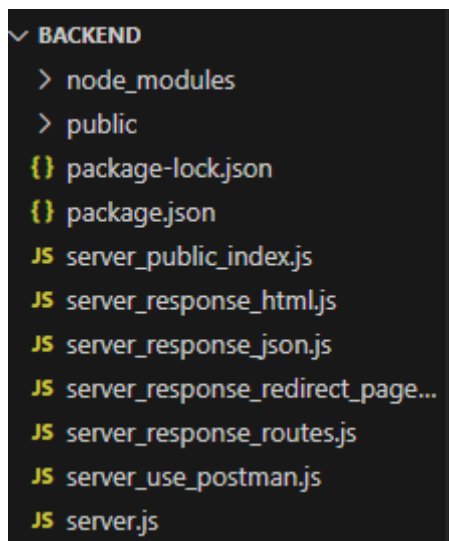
BACKEND
node_modules
public
{} package-lock.json
{} package.json
JS server_public_index.js
JS server_response_html.js
JS server_response_json.js
JS server_response_redirect_page...
JS server_response_routes.js
JS server_use_postman.js
JS server.js